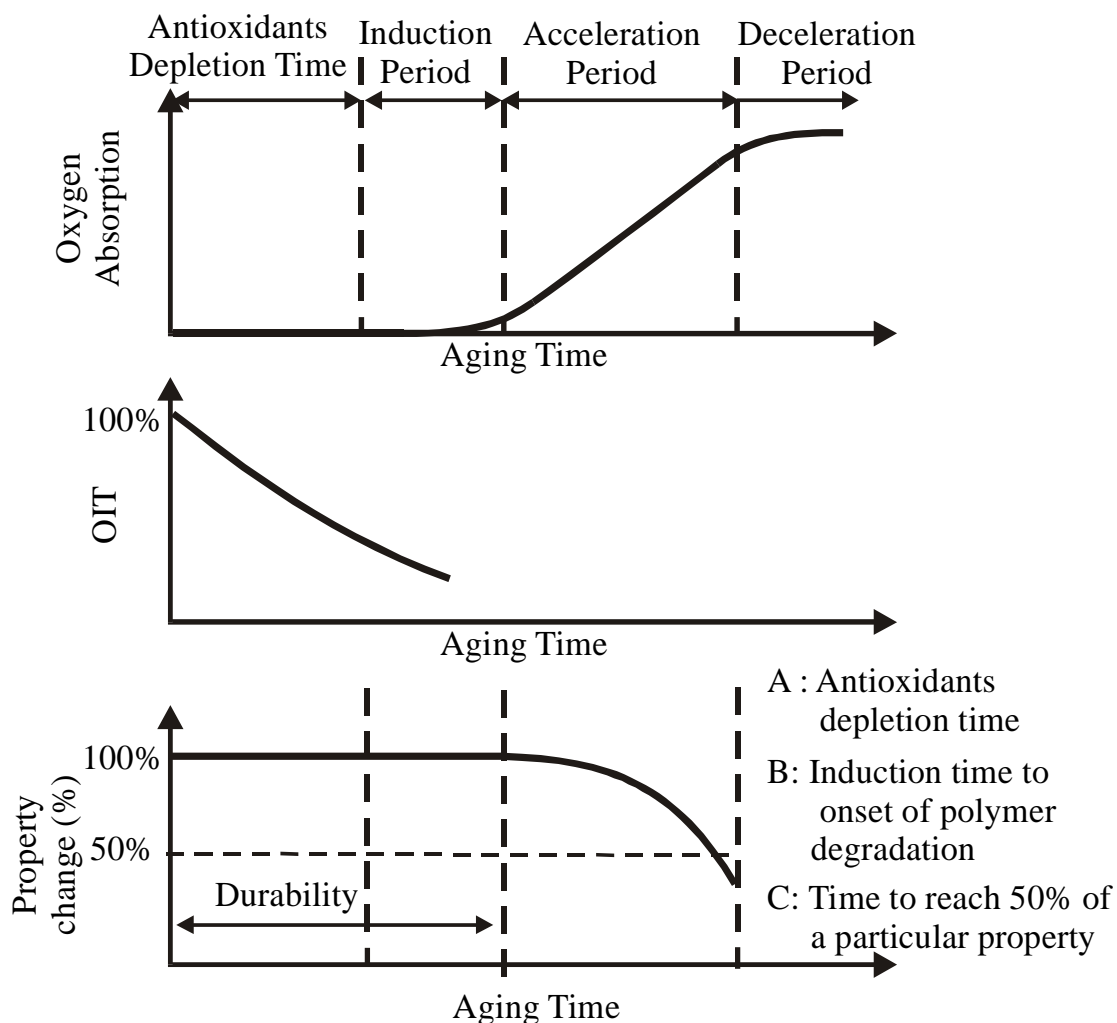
Antioxidants Depletion Time

Induction Period

Acceleration Period

Deceleration Period

Oxygen Absorption

Aging Time

100%

OIT

Aging Time

100%

Property change (%)

50%

Durability

Aging Time

A : Antioxidants depletion time

B: Induction time to onset of polymer degradation

C: Time to reach 50% of a particular property